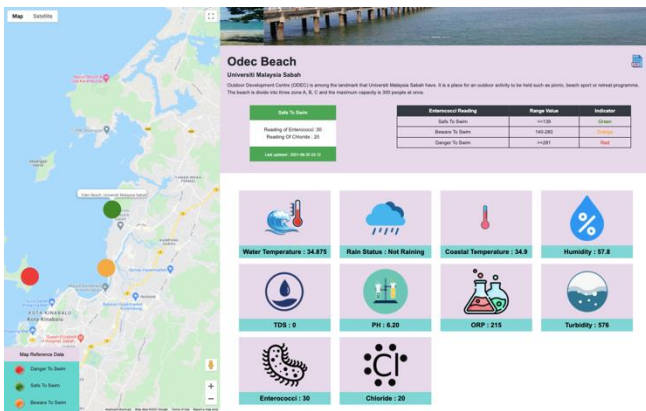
Map Satellite

Odec Beach Universiti Malaysia Sabah

KOTA KINABALU

Map Reference Data

Danger To Swim

Safe To Swim

Beware To Swim

Odec Beach

Universiti Malaysia Sabah

Outdoor Development Centre (ODEC) is among the landmark that Universiti Malaysia Sabah have. It is a place for an outdoor activity to be held such as picnic, beach sport or retreat programme. The beach is divide into three zone A, B, C and the maximum capacity is 300 people at once.

Safe To Swim

Reading of Enterococci : 30
Reading Of Chloride : 20

Last updated : 2021-06-30 23:12

| Enterococci Reading | Range Value | Indicator |
|---|---|---|
| Safe To Swim | <=139 | Green |
| Beware To Swim | 140-280 | Orange |
| Danger To Swim | >=281 | Red |

Water Temperature : 34.875

Rain Status : Not Raining

Coastal Temperature : 34.9

Humidity : 57.8

TDS : 0

PH : 6.20

ORP : 215

Turbidity : 576

Enterococci : 30

Chloride : 20